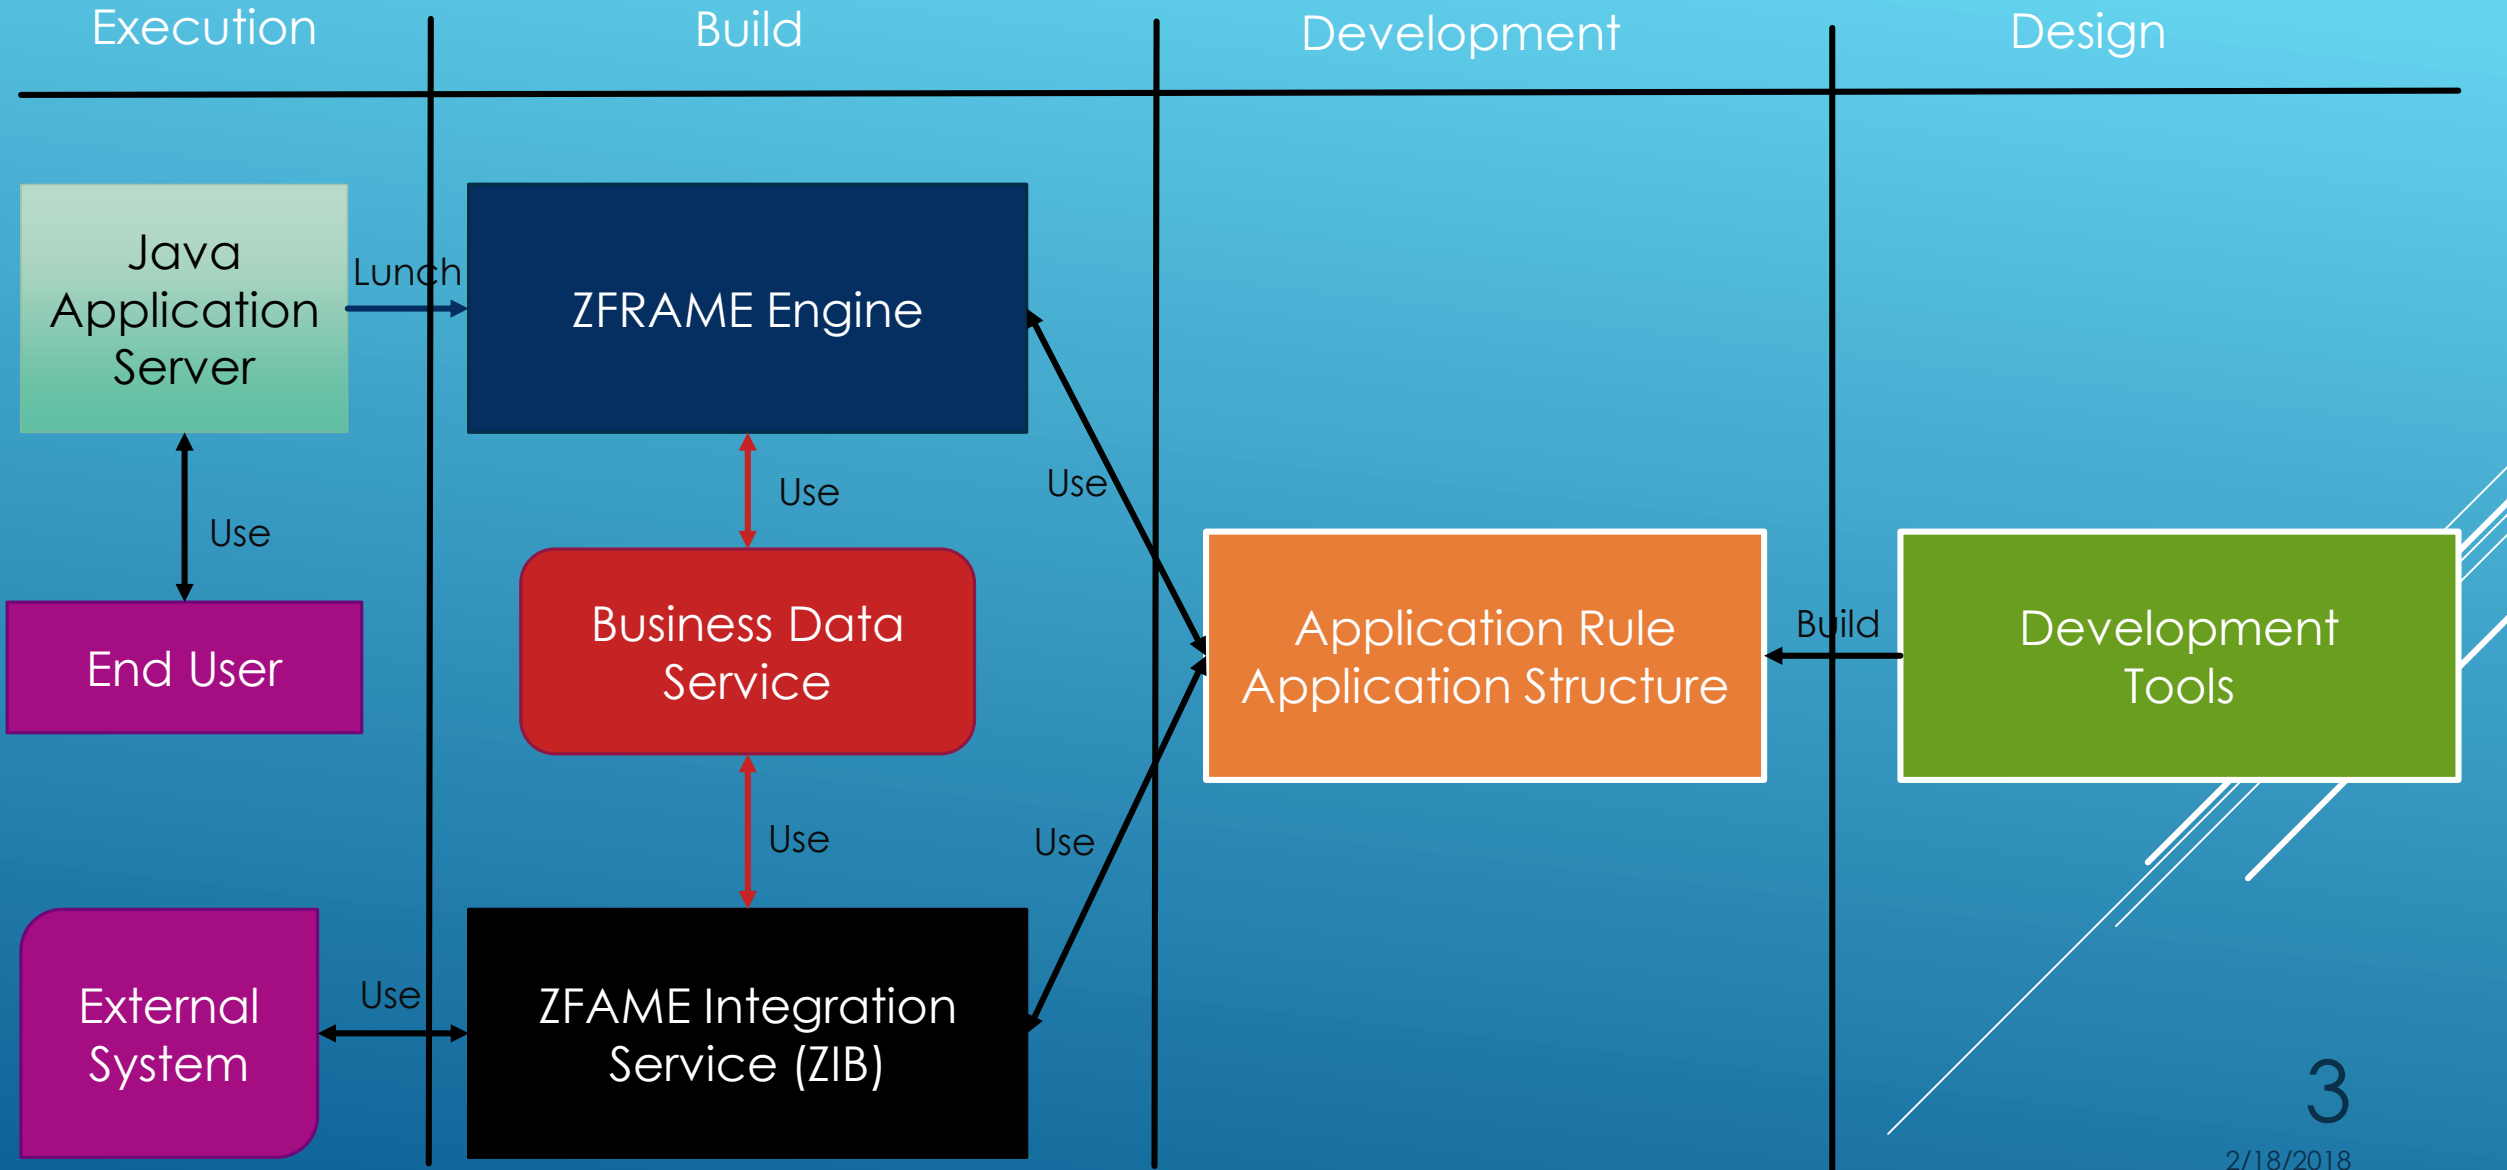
Execution

Build

Development

Design

Java Application Server

Lunch

ZFRAME Engine

Use

Use

Use

End User

Business Data Service

Application Rule Application Structure

Build

Development Tools

Use

Use

External System

Use

ZFAME Integration Service (ZIB)

3

2/18/2018